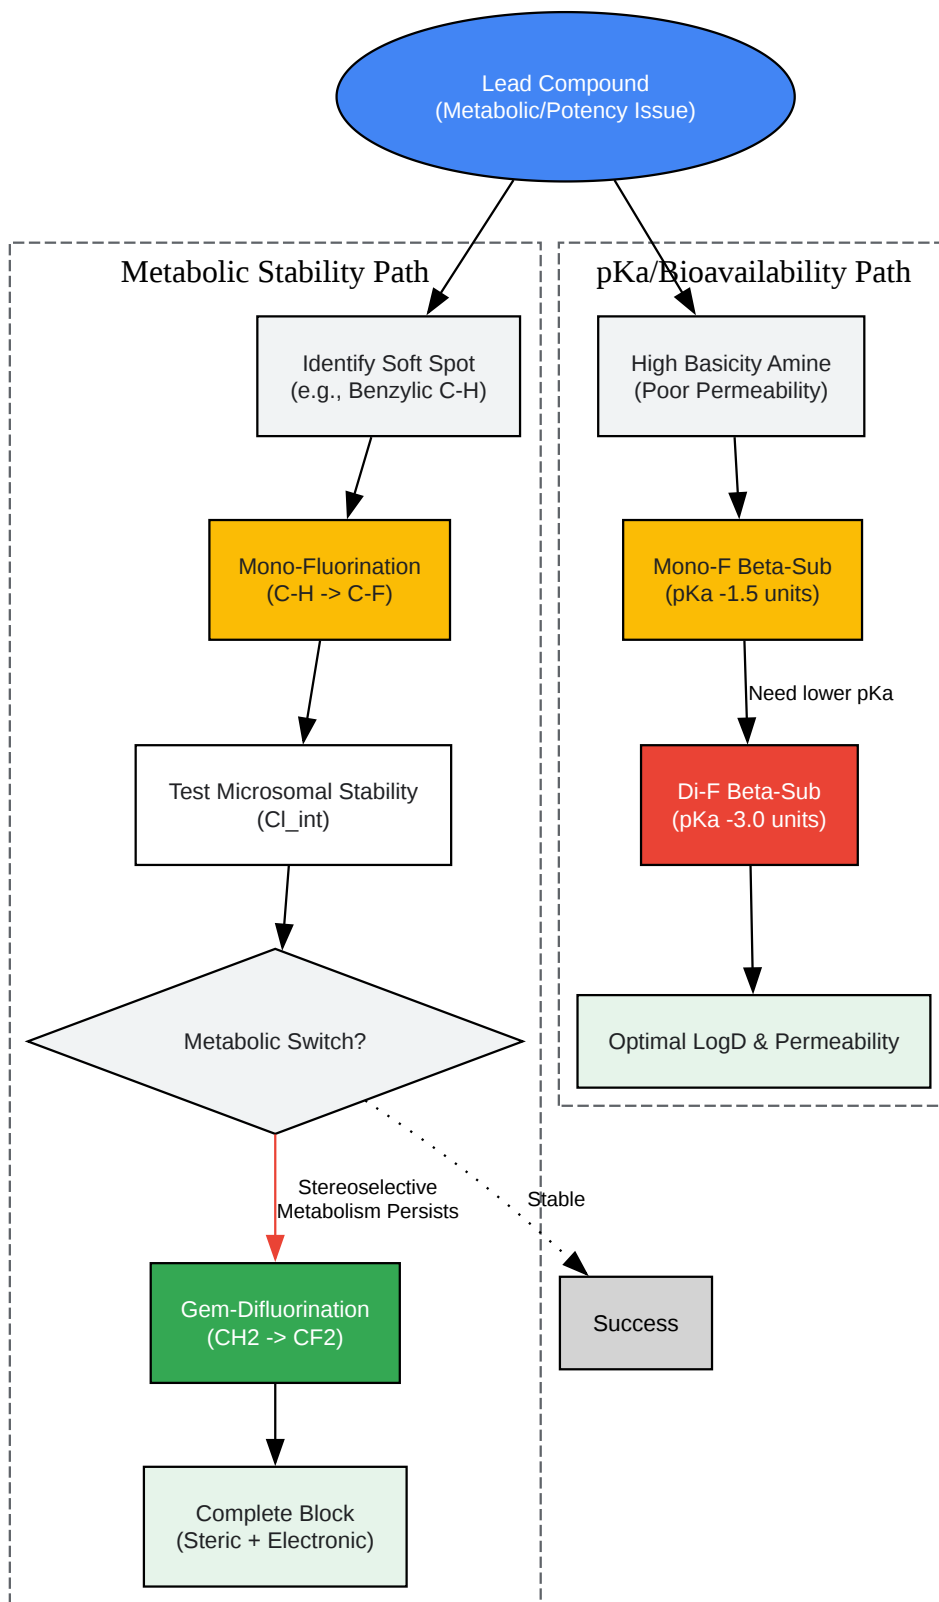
Lead Compound
(Metabolic/Potency Issue)

Metabolic Stability Path

Identify Soft Spot
(e.g., Benzylic C-H)

Mono-Fluorination
(C-H -> C-F)

Test Microsomal Stability
(Cl_int)

Metabolic Switch?

Stereoselective
Metabolism Persists

Gem-Difluorination
(CH2 -> CF2)

Complete Block
(Steric + Electronic)

Stable

Success

pKa/Bioavailability Path

High Basicity Amine
(Poor Permeability)

Mono-F Beta-Sub
(pKa -1.5 units)

Need lower pKa

Di-F Beta-Sub
(pKa -3.0 units)

Optimal LogD & Permeability